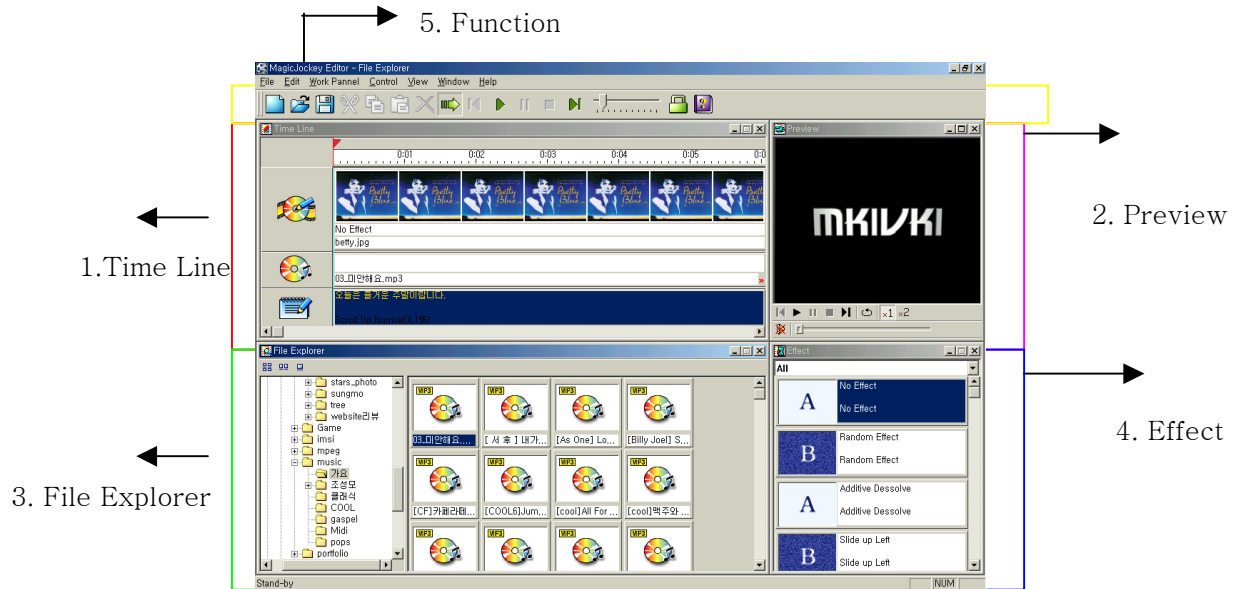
5. Function

MagicJockey Editor - File Explorer

File Edit Work Pannel Control View Window Help

Time Line

0:01 0:02 0:03 0:04 0:05 0:0

No Effect
betty.jpg

03_미안해요.mp3

오늘은 즐거운 수업이랍니다.

Somil Up Normal(4.196)

Preview

MKIVKI

x1 x2

2. Preview

1.Time Line

File Explorer

stars_photo
sungmo
tree
website리뷰
Game
imsi
mpeg
music
가요
조성모
클래식
COOL
gaspel
Midi
pops
portfolio

MP3 03_미안해요.... MP3 [ 서 후 ] 내가... MP3 [As One] Lo... MP3 [Billy Joel] S...
MP3 [CF]카페라테... MP3 [COOL6]Jum... MP3 [cool] All For ... MP3 [cool]맥주와 ...
MP3 MP3 MP3 MP3

Effect

All

A No Effect No Effect
B Random Effect Random Effect
A Additive Dessolve Additive Dessolve
B Slide up Left Slide up Left

4. Effect

3. File Explorer

Stand-by NUM